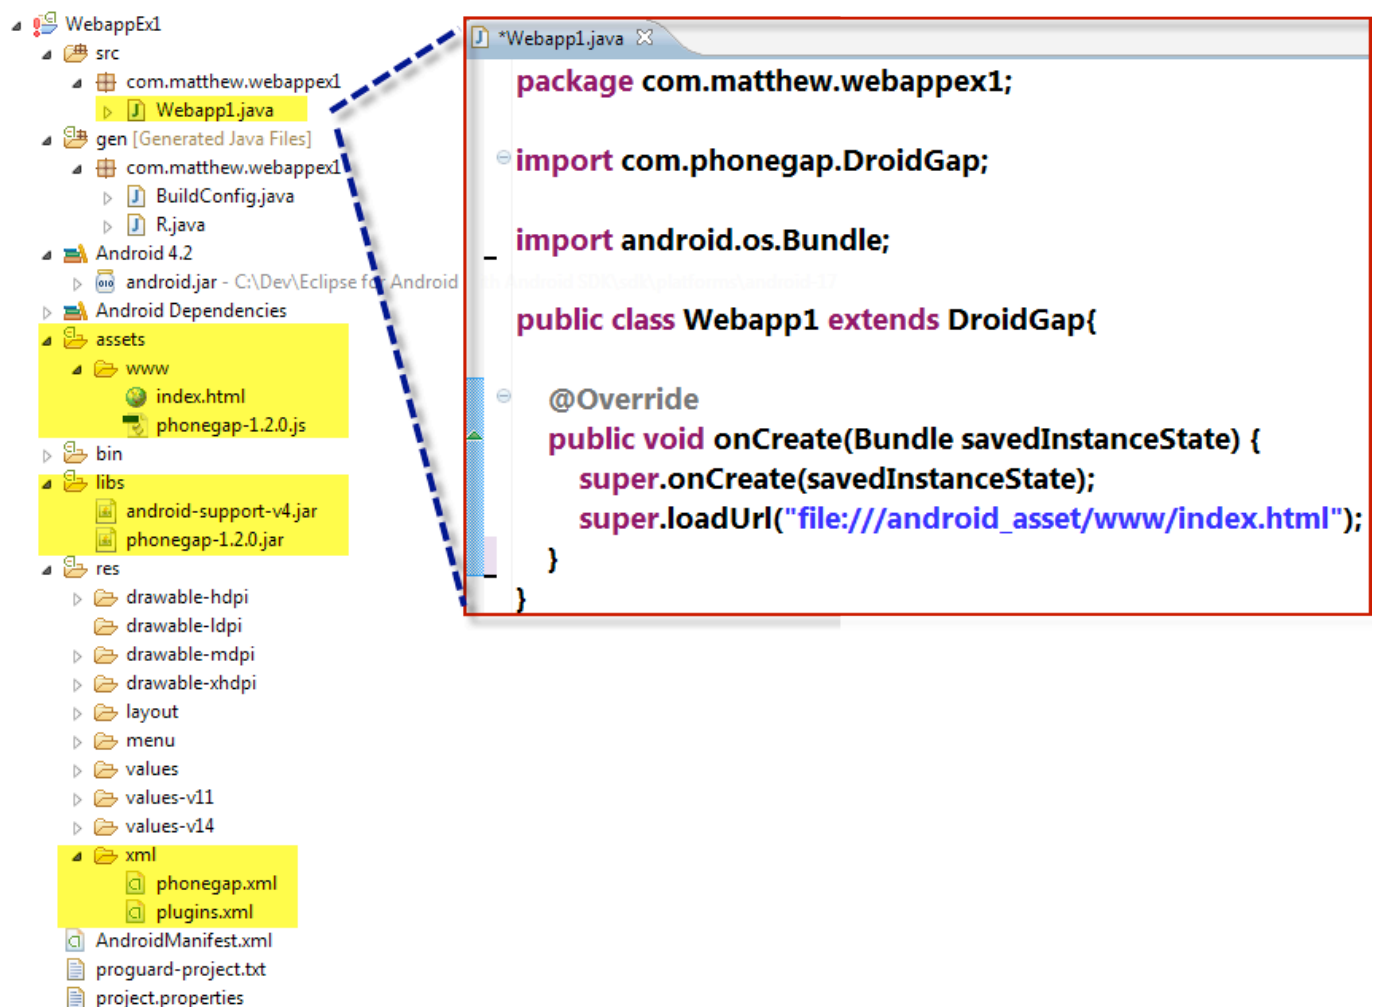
WebappEx1
src
com.matthew.webappex1
Webapp1.java
gen [Generated Java Files]
com.matthew.webappex1
BuildConfig.java
R.java
Android 4.2
android.jar - C:\Dev\Eclipse for Android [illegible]
Android Dependencies
assets
www
index.html
phonegap-1.2.0.js
bin
libs
android-support-v4.jar
phonegap-1.2.0.jar
res
drawable-hdpi
drawable-ldpi
drawable-mdpi
drawable-xhdpi
layout
menu
values
values-v11
values-v14
xml
phonegap.xml
plugins.xml
AndroidManifest.xml
proguard-project.txt
project.properties

*Webapp1.java

package com.matthew.webappex1;

import com.phonegap.DroidGap;

import android.os.Bundle;

public class Webapp1 extends DroidGap{

@Override
public void onCreate(Bundle savedInstanceState) {
super.onCreate(savedInstanceState);
super.loadUrl("file:///android_asset/www/index.html");
}
}